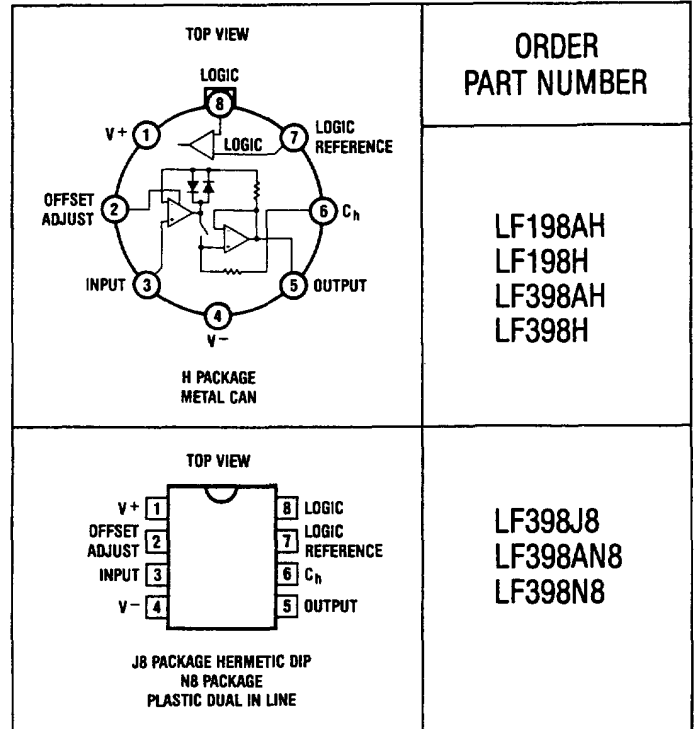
| TOP VIEW<br>LOGIC<br>8<br>V+ 1<br>LOGIC<br>7 LOGIC REFERENCE<br>OFFSET ADJUST 2<br>6 $C_h$<br>INPUT 3<br>5 OUTPUT<br>4<br>V−<br>H PACKAGE<br>METAL CAN | ORDER<br>PART NUMBER<br><br>LF198AH<br>LF198H<br>LF398AH<br>LF398H |
|---|---|
| TOP VIEW<br>V+ 1<br>OFFSET ADJUST 2<br>INPUT 3<br>V− 4<br>8 LOGIC<br>7 LOGIC REFERENCE<br>6 $C_h$<br>5 OUTPUT<br>J8 PACKAGE HERMETIC DIP<br>N8 PACKAGE<br>PLASTIC DUAL IN LINE | LF398J8<br>LF398AN8<br>LF398N8 |